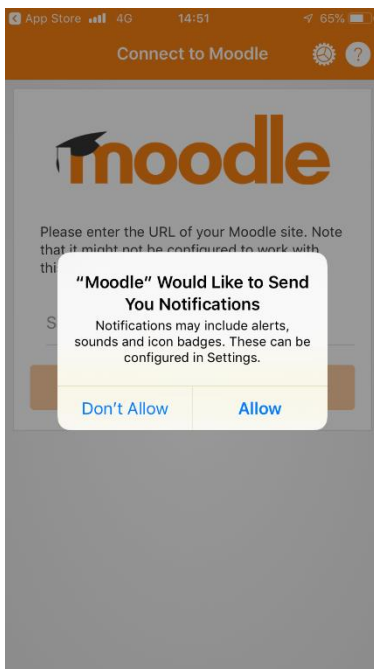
App Store 4G 14:51 65%

Connect to Moodle

?

moodle

Please enter the URL of your Moodle site. Note that it might not be configured to work with thi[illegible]

S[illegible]

"Moodle" Would Like to Send You Notifications

Notifications may include alerts, sounds and icon badges. These can be configured in Settings.

Don't Allow

Allow